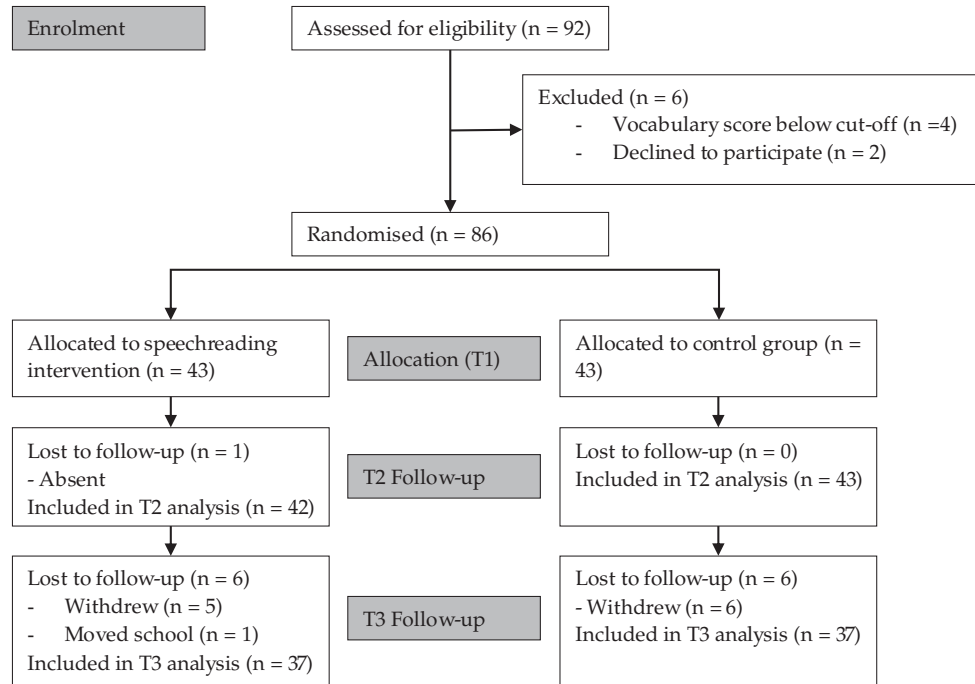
Enrolment

Assessed for eligibility (n = 92)

Excluded (n = 6)
- Vocabulary score below cut-off (n =4)
- Declined to participate (n = 2)

Randomised (n = 86)

Allocated to speechreading intervention (n = 43)

Allocation (T1)

Allocated to control group (n = 43)

Lost to follow-up (n = 1)
- Absent
Included in T2 analysis (n = 42)

T2 Follow-up

Lost to follow-up (n = 0)
Included in T2 analysis (n = 43)

Lost to follow-up (n = 6)
- Withdrew (n = 5)
- Moved school (n = 1)
Included in T3 analysis (n = 37)

T3 Follow-up

Lost to follow-up (n = 6)
- Withdrew (n = 6)
Included in T3 analysis (n = 37)